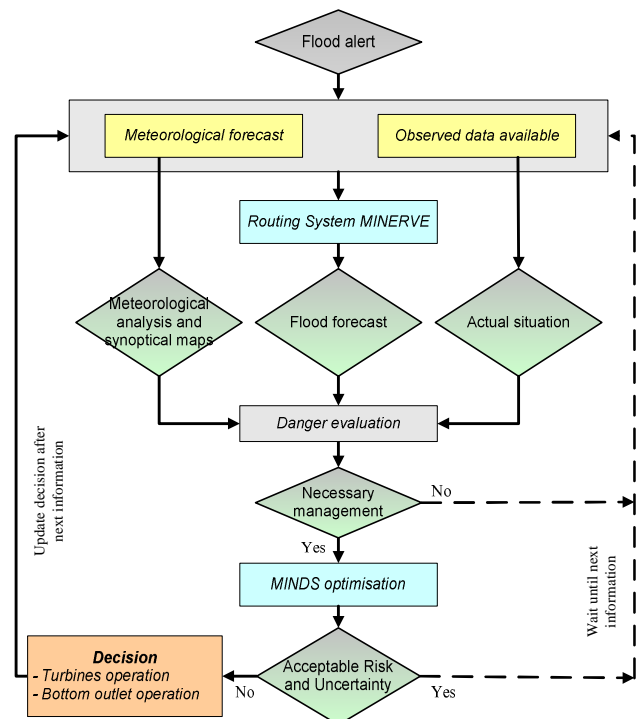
Flood alert

Meteorological forecast

Observed data available

Routing System MINERVE

Meteorological analysis and synoptical maps

Flood forecast

Actual situation

Danger evaluation

Necessary management

No

Yes

MINDS optimisation

Acceptable Risk and Uncertainty

No

Yes

Decision
- Turbines operation
- Bottom outlet operation

Update decision after next information

Wait until next information